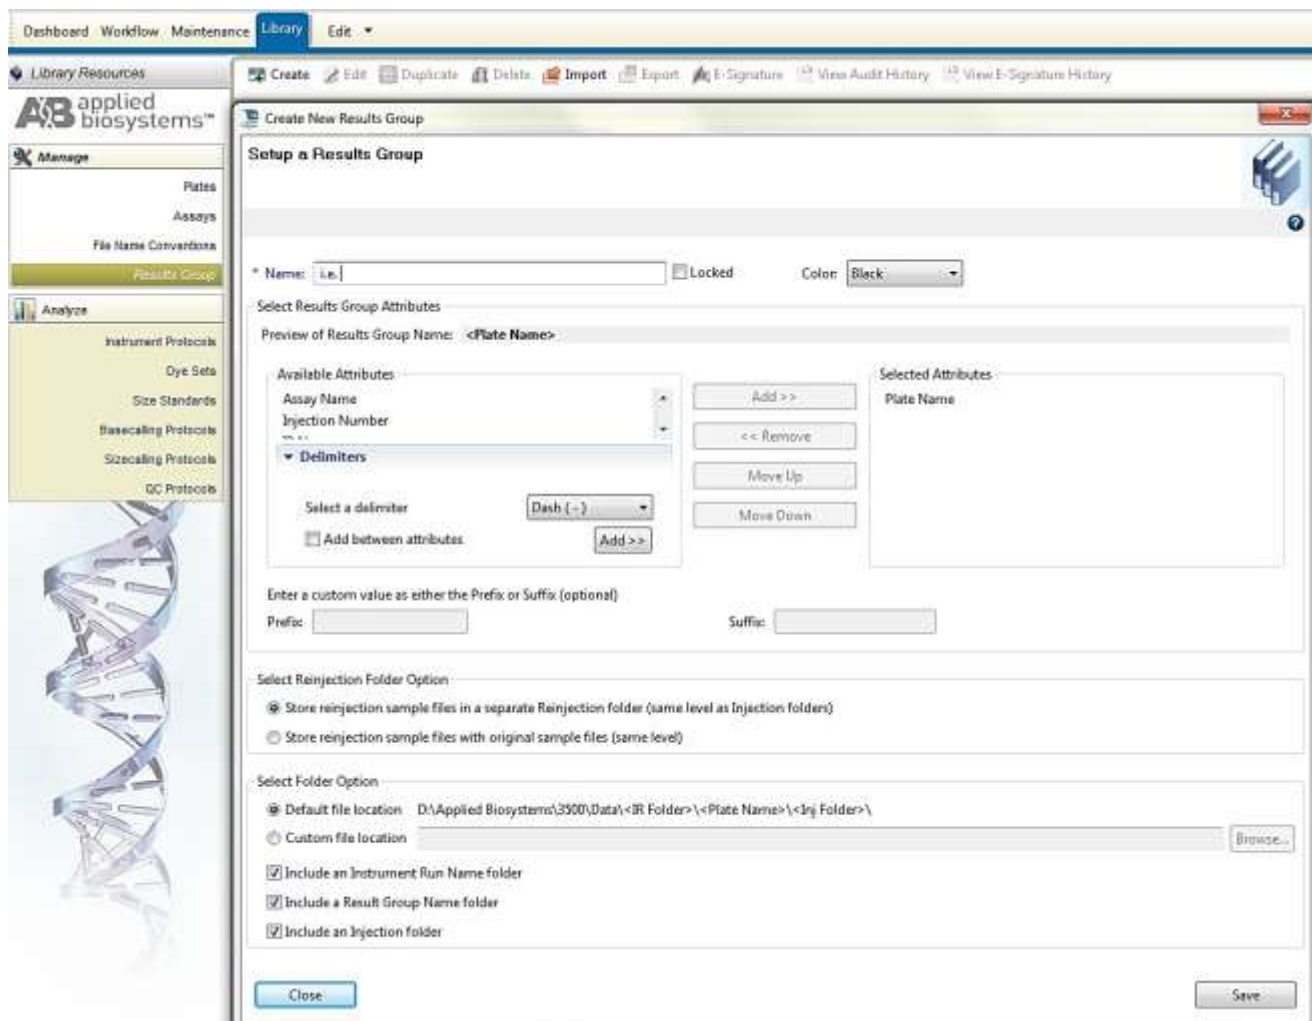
Dashboard Workflow Maintenance Library Edit ▾

Library Resources

AB applied biosystems™

Manage

Plates

Assays

File Name Conventions

Results Group

Analyze

Instrument Protocols

Dye Sets

Size Standards

Basecalling Protocols

Sizecalling Protocols

QC Protocols

Create Edit Duplicate Delete Import Export E-Signature View Audit History View E-Signature History

Create New Results Group

Setup a Results Group

* Name: i.e.| Locked Color: Black

Select Results Group Attributes

Preview of Results Group Name: <Plate Name>

Available Attributes

Assay Name

Injection Number

Delimiters

Select a delimiter Dash (-)

Add between attributes Add >>

Add >>

<< Remove

Move Up

Move Down

Selected Attributes

Plate Name

Enter a custom value as either the Prefix or Suffix (optional)

Prefix: Suffix:

Select Reinjection Folder Option

Store reinjection sample files in a separate Reinjection folder (same level as Injection folders)

Store reinjection sample files with original sample files (same level)

Select Folder Option

Default file location D:\Applied Biosystems\3500\Data\<IR Folder>\<Plate Name>\<Inj Folder>\

Custom file location Browse...

Include an Instrument Run Name folder

Include a Result Group Name folder

Include an Injection folder

Close Save